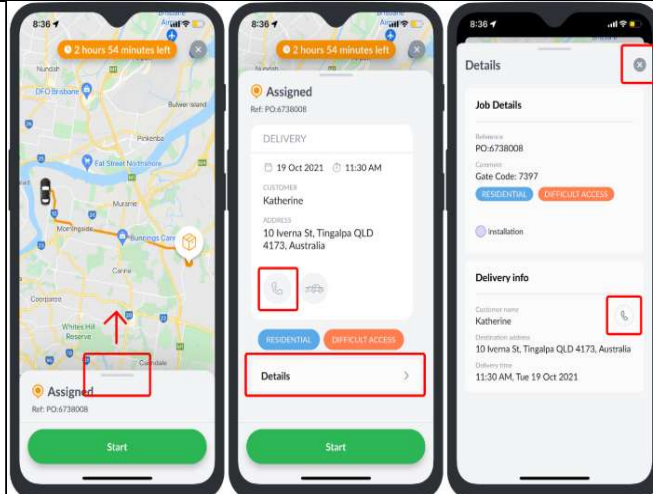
8:36

2 hours 54 minutes left

Nundah

DFO Brisbane

Bulwer Island

Pinkenba

Eat Street Northshore

Murarrie

Morningside

Bunnings Cannon Hill

Carina

Coorparoo

Whites Hill Reserve

Assigned

Ref: PO:6738008

Start

8:36

2 hours 54 minutes left

Assigned

Ref: PO:6738008

DELIVERY

19 Oct 2021 11:30 AM

CUSTOMER

Katherine

ADDRESS

10 Iverna St, Tingalpa QLD 4173, Australia

RESIDENTIAL DIFFICULT ACCESS

Details

Start

8:36

Details

Job Details

Reference

PO:6738008

Comment

Gate Code: 7397

RESIDENTIAL DIFFICULT ACCESS

Installation

Delivery info

Customer name

Katherine

Destination address

10 Iverna St, Tingalpa QLD 4173, Australia

Delivery time

11:30 AM, Tue 19 Oct 2021